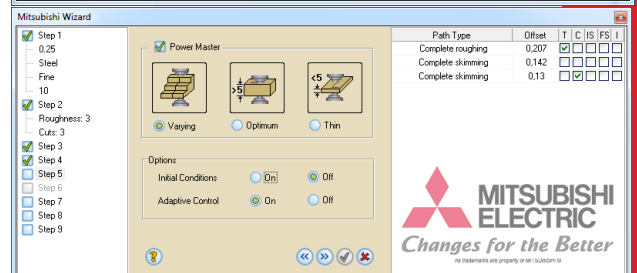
Mitsubishi Wizard

Step 1
0.25
Steel
Fine
10
Step 2
Roughness: 3
Cuts: 3
Step 3
Step 4
Step 5
Step 6
Step 7
Step 8
Step 9

Power Master

>5

<5

Varying
Optimum
Thin

Options

Initial Conditions
On
Off

Adaptive Control
On
Off

| Path Type | Offset | T | C | IS | FS | I |
|---|---|---|---|---|---|---|
| Complete roughing | 0,207 | | | | | |
| Complete skimming | 0,142 | | | | | |
| Complete skimming | 0,13 | | | | | |

MITSUBISHI
ELECTRIC
Changes for the Better
All trademarks are property of Mitsubishi ®